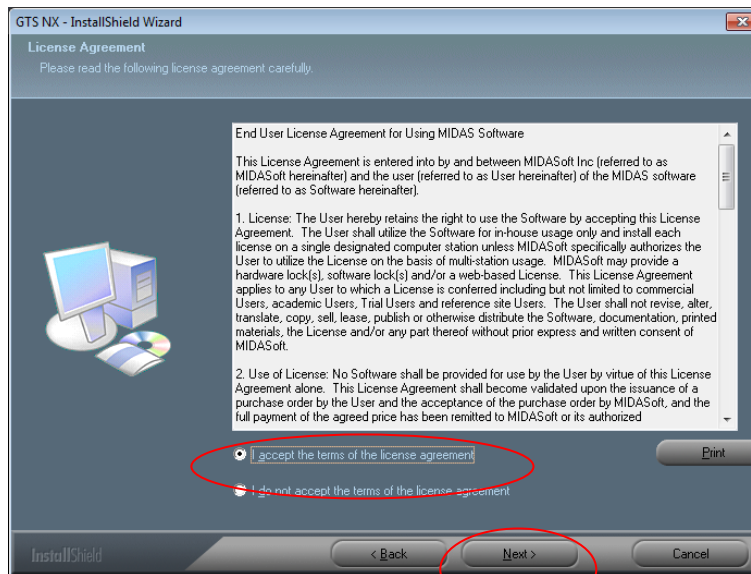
GTS NX - InstallShield Wizard

License Agreement

Please read the following license agreement carefully.

End User License Agreement for Using MIDAS Software

This License Agreement is entered into by and between MIDASoft Inc (referred to as MIDASoft hereinafter) and the user (referred to as User hereinafter) of the MIDAS software (referred to as Software hereinafter).

1. License: The User hereby retains the right to use the Software by accepting this License Agreement. The User shall utilize the Software for in-house usage only and install each license on a single designated computer station unless MIDASoft specifically authorizes the User to utilize the License on the basis of multi-station usage. MIDASoft may provide a hardware lock(s), software lock(s) and/or a web-based License. This License Agreement applies to any User to which a License is conferred including but not limited to commercial Users, academic Users, Trial Users and reference site Users. The User shall not revise, alter, translate, copy, sell, lease, publish or otherwise distribute the Software, documentation, printed materials, the License and/or any part thereof without prior express and written consent of MIDASoft.

2. Use of License: No Software shall be provided for use by the User by virtue of this License Agreement alone. This License Agreement shall become validated upon the issuance of a purchase order by the User and the acceptance of the purchase order by MIDASoft, and the full payment of the agreed price has been remitted to MIDASoft or its authorized

I accept the terms of the license agreement

I do not accept the terms of the license agreement

Print

InstallShield

< Back

Next >

Cancel